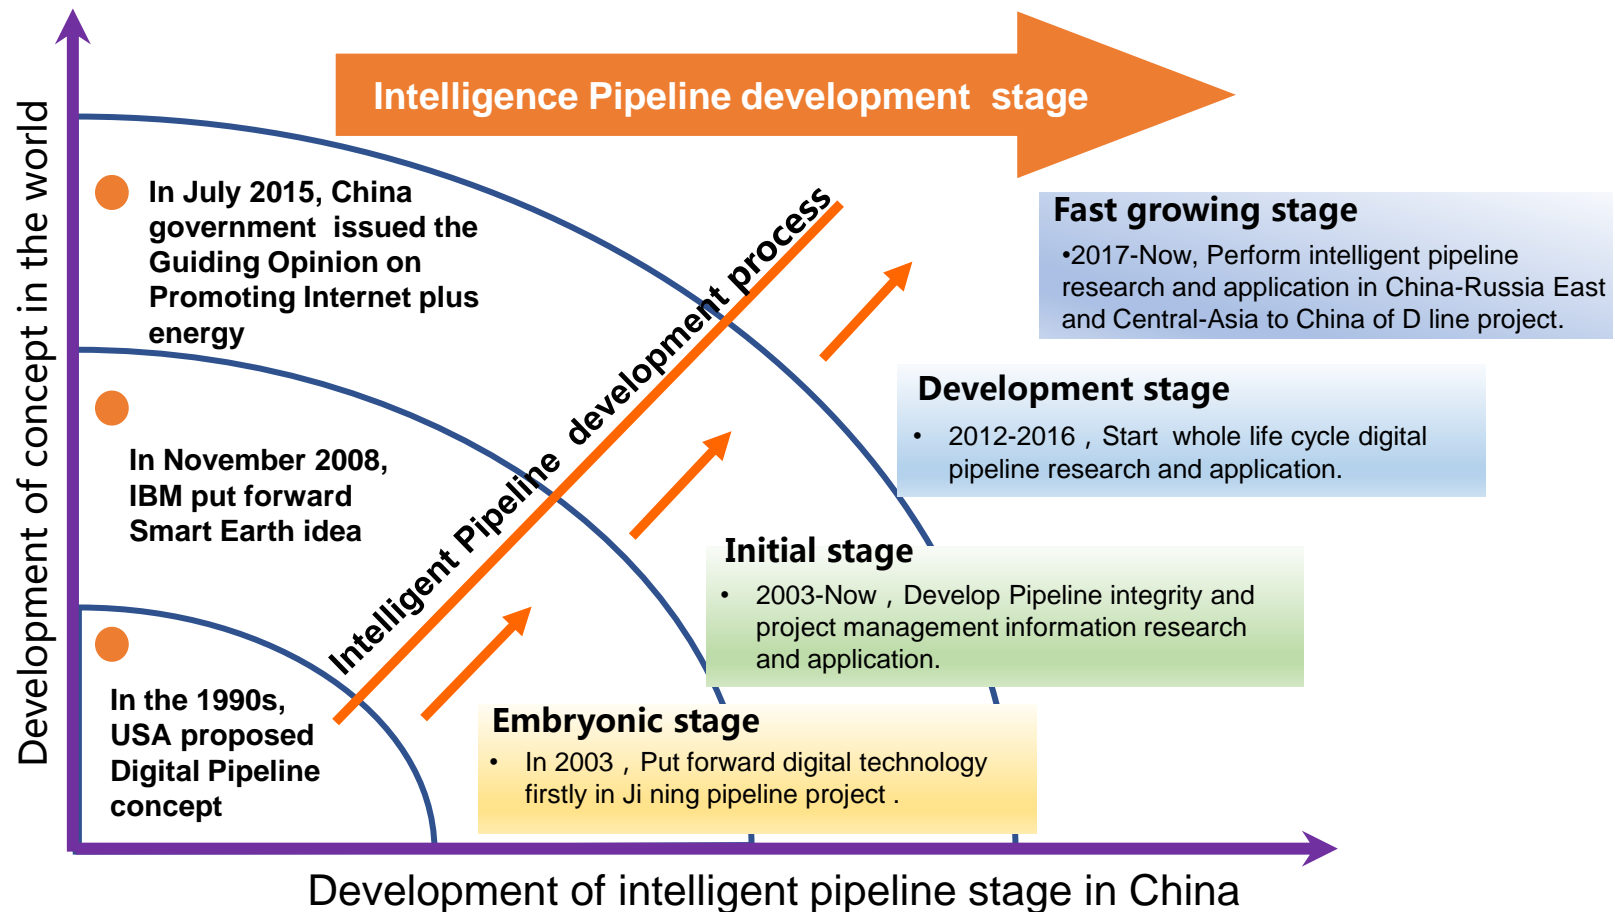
Intelligence Pipeline development stage

Development of concept in the world

In July 2015, China government issued the Guiding Opinion on Promoting Internet plus energy

In November 2008, IBM put forward Smart Earth idea

In the 1990s, USA proposed Digital Pipeline concept

Intelligent Pipeline development process

Fast growing stage
•2017-Now, Perform intelligent pipeline research and application in China-Russia East and Central-Asia to China of D line project.

Development stage
• 2012-2016，Start whole life cycle digital pipeline research and application.

Initial stage
• 2003-Now，Develop Pipeline integrity and project management information research and application.

Embryonic stage
• In 2003，Put forward digital technology firstly in Ji ning pipeline project .

Development of intelligent pipeline stage in China